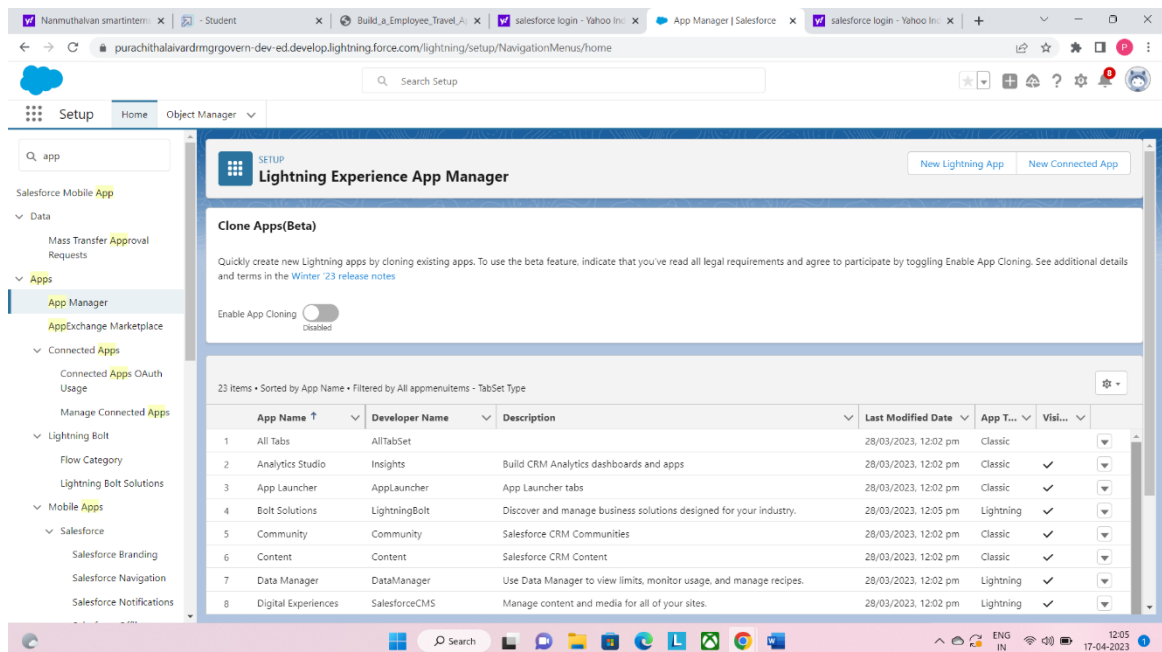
Nanmuthalvan smartintern ×
- Student ×
Build_a_Employee_Travel_A ×
salesforce login - Yahoo Ind ×
App Manager | Salesforce ×
salesforce login - Yahoo Ind ×
+

purachithalaivardrmgrgovern-dev-ed.develop.lightning.force.com/lightning/setup/NavigationMenus/home

Search Setup

Setup Home Object Manager

app

Salesforce Mobile App
Data
Mass Transfer Approval Requests
Apps
App Manager
AppExchange Marketplace
Connected Apps
Connected Apps OAuth Usage
Manage Connected Apps
Lightning Bolt
Flow Category
Lightning Bolt Solutions
Mobile Apps
Salesforce
Salesforce Branding
Salesforce Navigation
Salesforce Notifications

SETUP
Lightning Experience App Manager

New Lightning App New Connected App

Clone Apps(Beta)

Quickly create new Lightning apps by cloning existing apps. To use the beta feature, indicate that you've read all legal requirements and agree to participate by toggling Enable App Cloning. See additional details and terms in the Winter '23 release notes

Enable App Cloning Disabled

23 items • Sorted by App Name • Filtered by All appmenuitems - TabSet Type

| | App Name ↑ | Developer Name | Description | Last Modified Date | App T... | Visi... |
|---|---|---|---|---|---|---|
| 1 | All Tabs | AllTabSet | | 28/03/2023, 12:02 pm | Classic | |
| 2 | Analytics Studio | Insights | Build CRM Analytics dashboards and apps | 28/03/2023, 12:02 pm | Classic | ✓ |
| 3 | App Launcher | AppLauncher | App Launcher tabs | 28/03/2023, 12:02 pm | Classic | ✓ |
| 4 | Bolt Solutions | LightningBolt | Discover and manage business solutions designed for your industry. | 28/03/2023, 12:05 pm | Lightning | ✓ |
| 5 | Community | Community | Salesforce CRM Communities | 28/03/2023, 12:02 pm | Classic | ✓ |
| 6 | Content | Content | Salesforce CRM Content | 28/03/2023, 12:02 pm | Classic | ✓ |
| 7 | Data Manager | DataManager | Use Data Manager to view limits, monitor usage, and manage recipes. | 28/03/2023, 12:02 pm | Lightning | ✓ |
| 8 | Digital Experiences | SalesforceCMS | Manage content and media for all of your sites. | 28/03/2023, 12:02 pm | Lightning | ✓ |

Search
ENG IN 12:05 17-04-2023